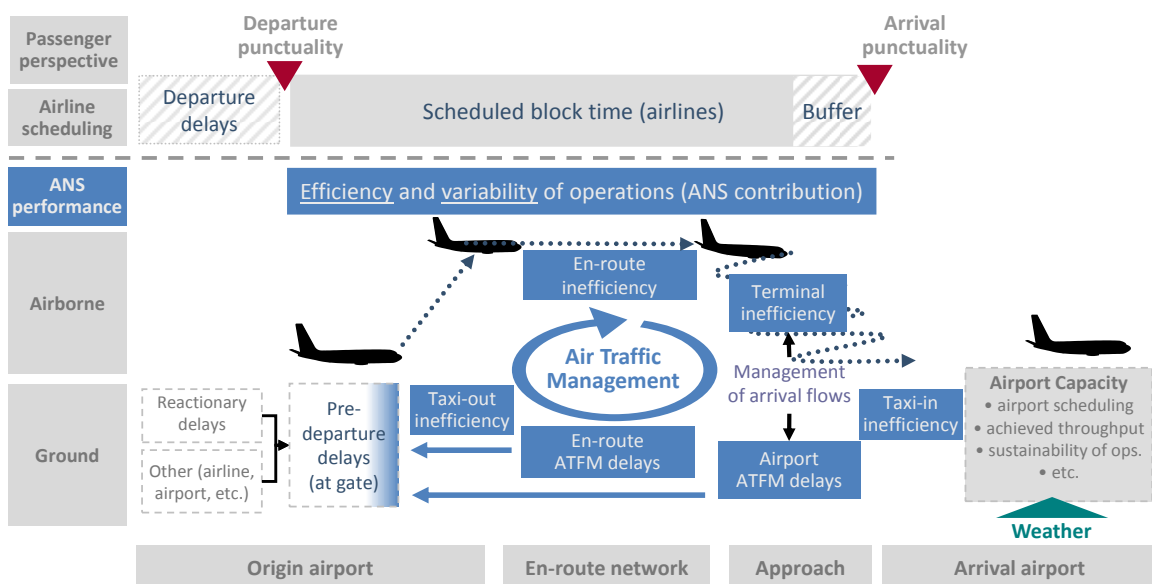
Passenger perspective

Departure punctuality

Arrival punctuality

Airline scheduling

Departure delays

Scheduled block time (airlines)

Buffer

ANS performance

Efficiency and variability of operations (ANS contribution)

Airborne

En-route inefficiency

Terminal inefficiency

Air Traffic Management

Management of arrival flows

Ground

Reactionary delays

Other (airline, airport, etc.)

Pre-departure delays (at gate)

Taxi-out inefficiency

En-route ATFM delays

Airport ATFM delays

Taxi-in inefficiency

Airport Capacity
• airport scheduling
• achieved throughput
• sustainability of ops.
• etc.

Weather

Origin airport

En-route network

Approach

Arrival airport